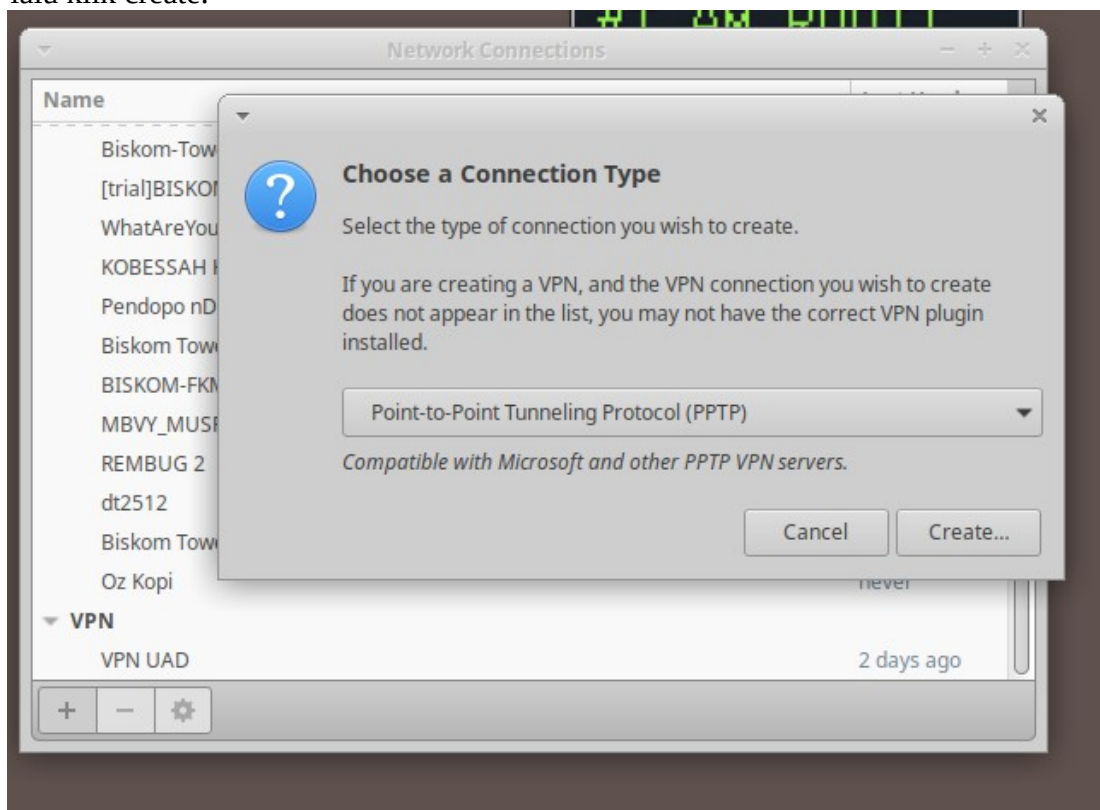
lalu klik create.

Network Connections

Name

Biskom-Tow
[trial]BISKOI
WhatAreYou
KOBESSAH
Pendopo nD
Biskom Tow
BISKOM-FK
MBVY_MUS
REMBUG 2
dt2512
Biskom Tow
Oz Kopi
never
VPN
VPN UAD
2 days ago

+ −

Choose a Connection Type

Select the type of connection you wish to create.

If you are creating a VPN, and the VPN connection you wish to create does not appear in the list, you may not have the correct VPN plugin installed.

Point-to-Point Tunneling Protocol (PPTP)

Compatible with Microsoft and other PPTP VPN servers.

Cancel
Create...